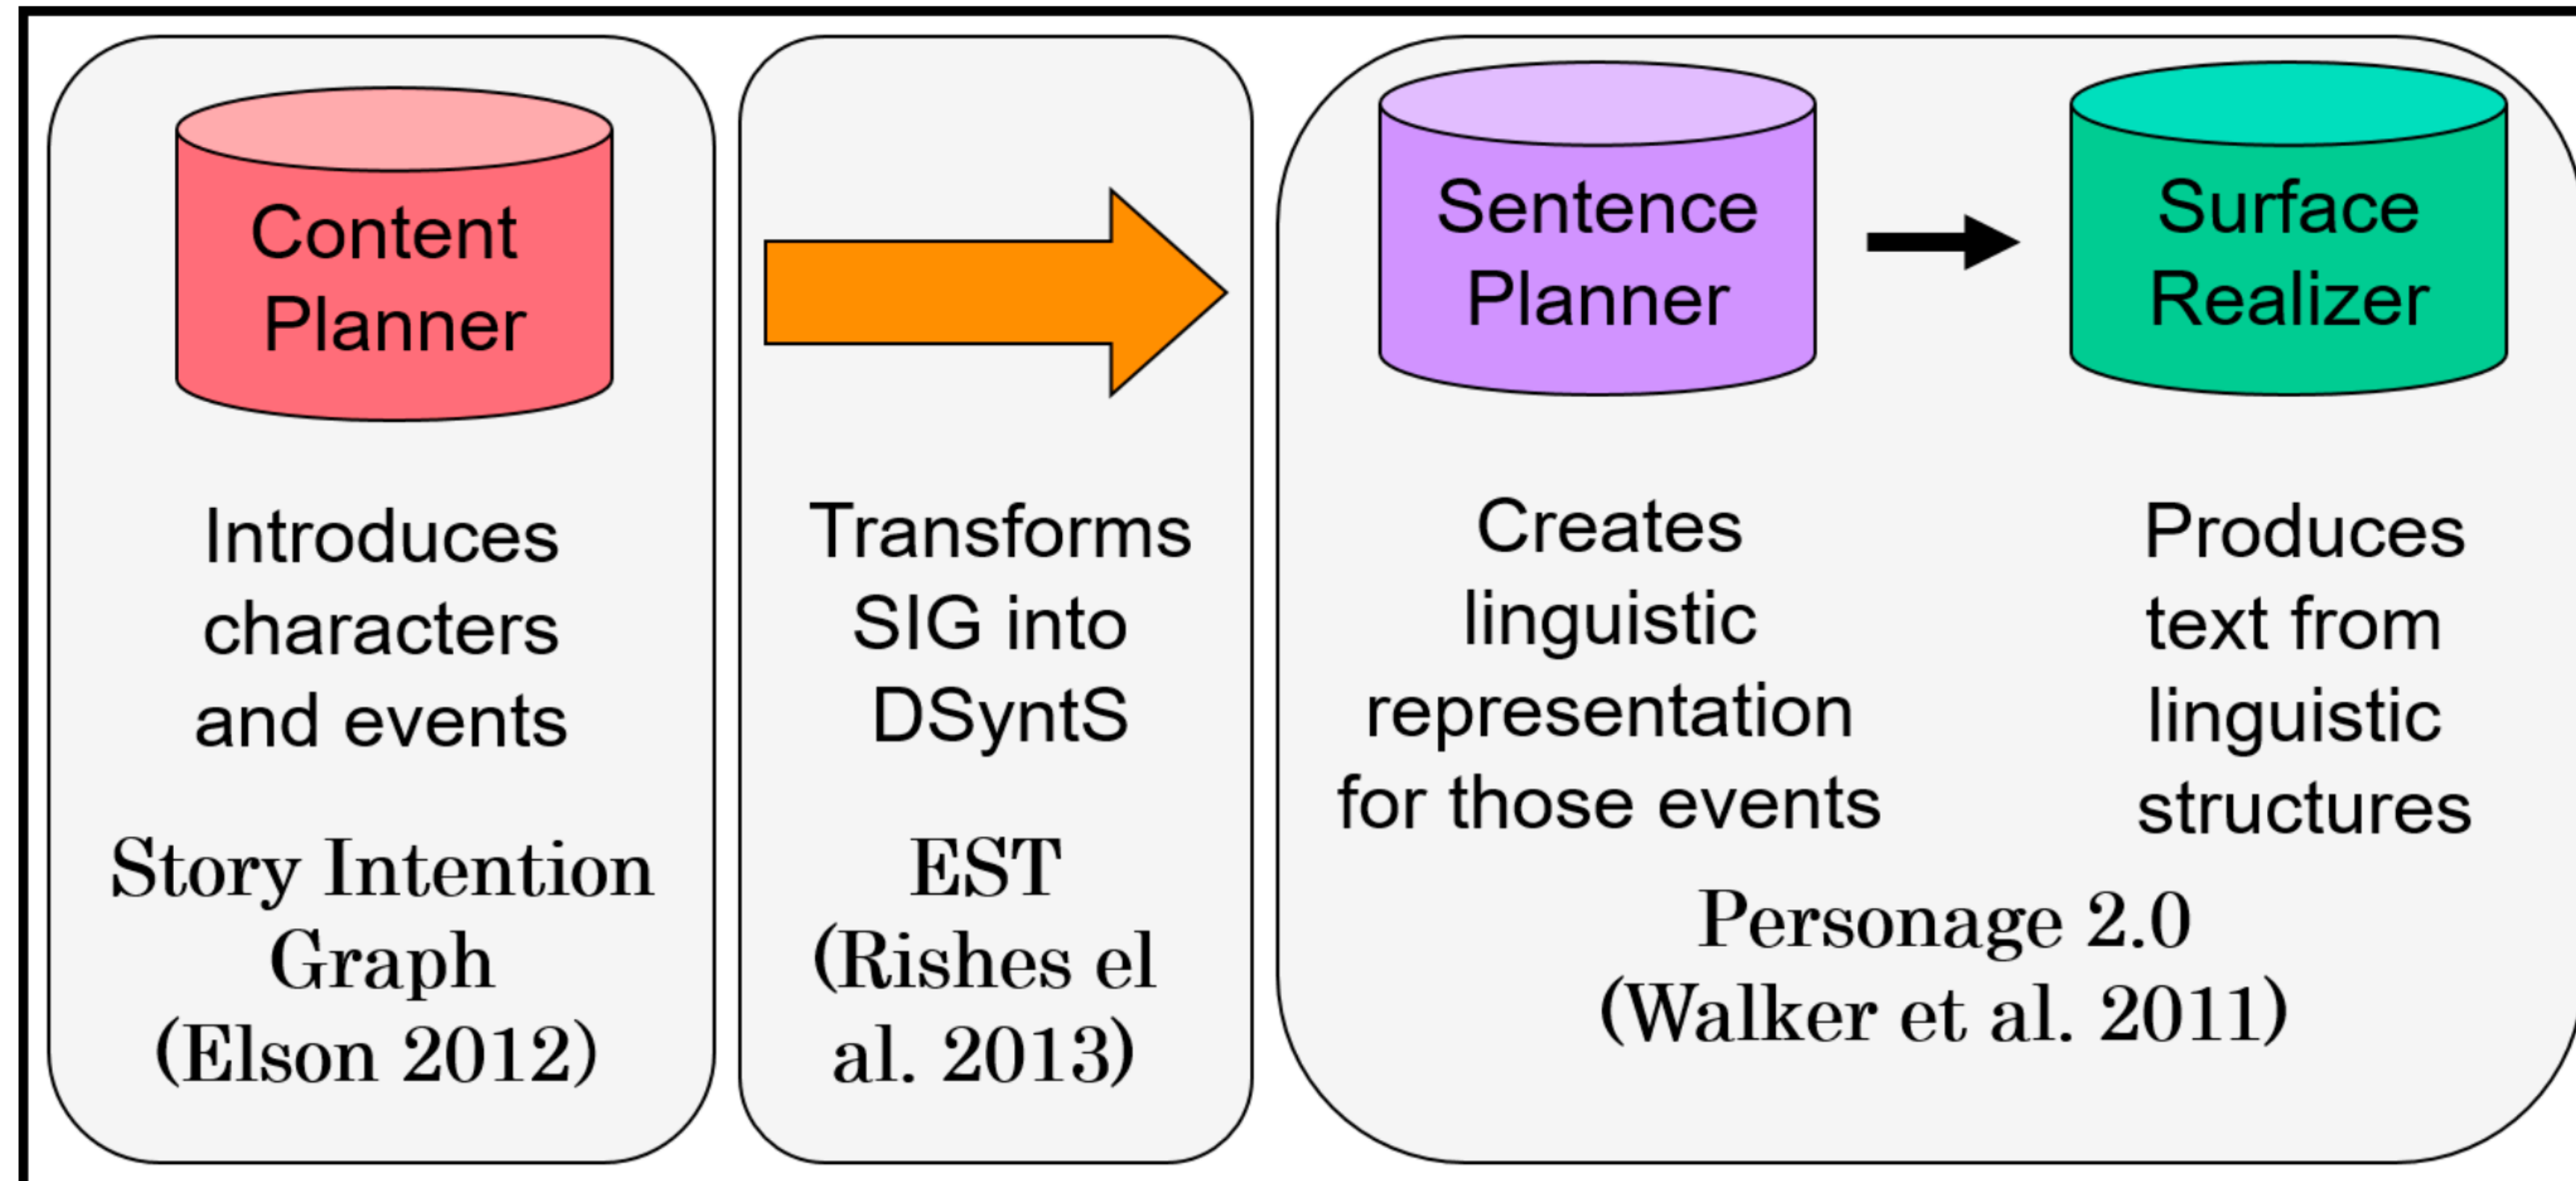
Content Planner

Introduces characters and events

Story Intention Graph (Elson 2012)

Transforms SIG into DSyntS

EST (Rishes el al. 2013)

Sentence Planner

Surface Realizer

Creates linguistic representation for those events

Produces text from linguistic structures

Personage 2.0 (Walker et al. 2011)